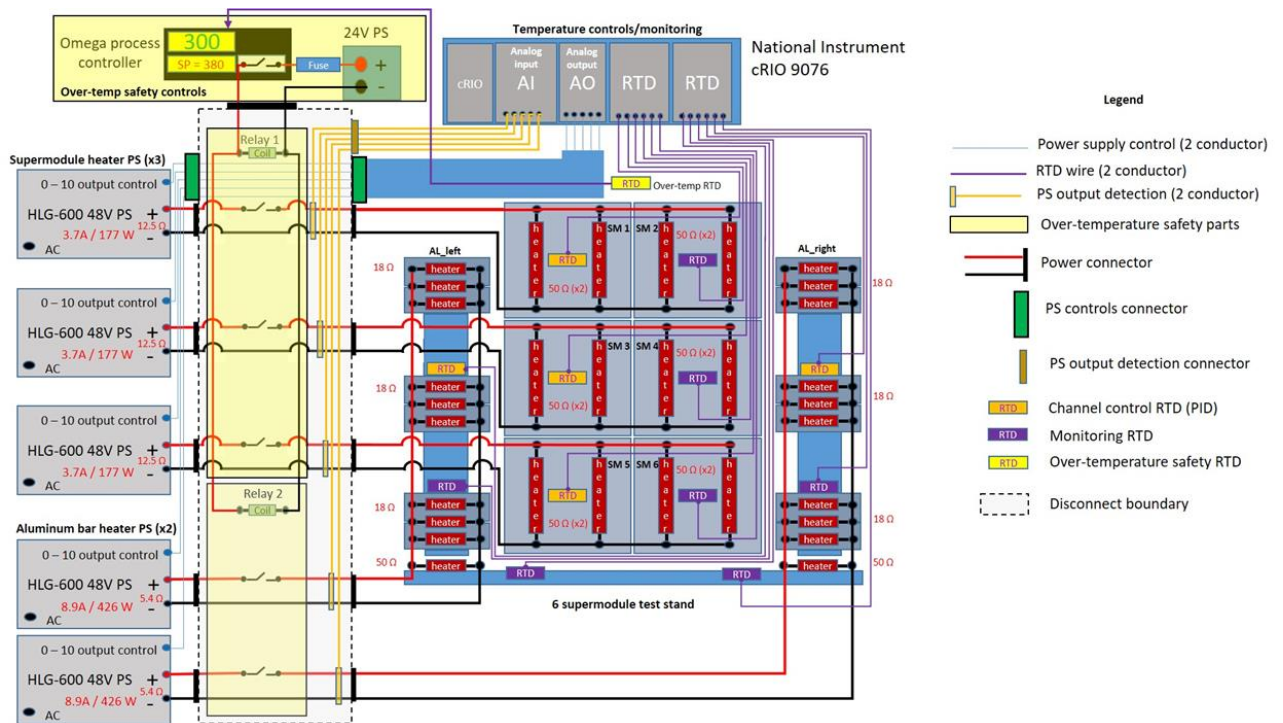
Omega process controller
300
SP = 380
Fuse
24V PS
+
-
Over-temp safety controls

Temperature controls/monitoring
cRIO
Analog input AI
Analog output AO
RTD
RTD
National Instrument cRIO 9076

Relay 1
Coil

Supermodule heater PS (x3)
0 – 10 output control
HLG-600 48V PS +
-
12.5 Ω
3.7A / 177 W
AC

RTD Over-temp RTD

0 – 10 output control
HLG-600 48V PS +
-
12.5 Ω
3.7A / 177 W
AC

0 – 10 output control
HLG-600 48V PS +
-
12.5 Ω
3.7A / 177 W
AC

Relay 2
Coil

Aluminum bar heater PS (x2)
0 – 10 output control
HLG-600 48V PS +
-
5.4 Ω
8.9A / 426 W
AC

0 – 10 output control
HLG-600 48V PS +
-
5.4 Ω
8.9A / 426 W
AC

AL_left
18 Ω
heater
heater
heater
RTD
18 Ω
heater
heater
heater
RTD
18 Ω
heater
heater
heater
50 Ω
heater

SM 1
SM 2
heater
RTD
50 Ω (x2)
50 Ω (x2)
RTD
SM 3
SM 4
heater
RTD
50 Ω (x2)
50 Ω (x2)
RTD
SM 5
SM 6
heater
RTD
50 Ω (x2)
50 Ω (x2)
RTD
RTD
RTD
6 supermodule test stand

AL_right
heater
heater
heater
18 Ω
RTD
heater
heater
heater
18 Ω
RTD
heater
heater
heater
18 Ω
heater
50 Ω

Legend
Power supply control (2 conductor)
RTD wire (2 conductor)
PS output detection (2 conductor)
Over-temperature safety parts
Power connector
PS controls connector
PS output detection connector
RTD Channel control RTD (PID)
RTD Monitoring RTD
RTD Over-temperature safety RTD
Disconnect boundary